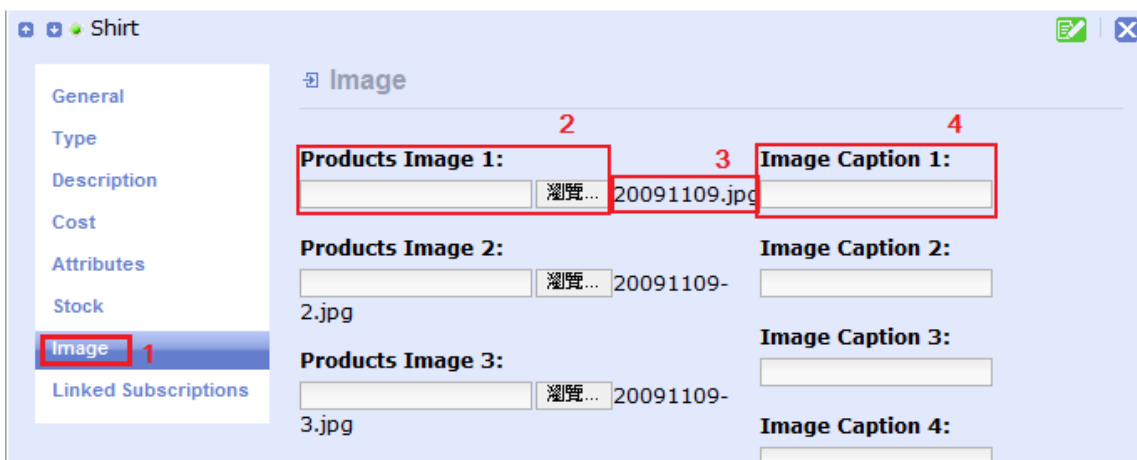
Shirt

General
Type
Description
Cost
Attributes
Stock
Image 1
Linked Subscriptions

Image

2

Products Image 1:
瀏覽...

3
20091109.jpg

4
Image Caption 1:

Products Image 2:
瀏覽... 20091109-2.jpg

Image Caption 2:

Products Image 3:
瀏覽... 20091109-3.jpg

Image Caption 3:

Image Caption 4: